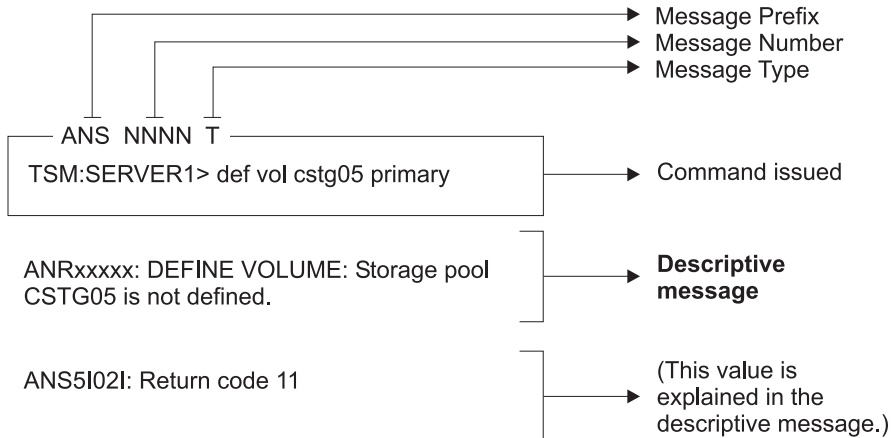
Message Prefix
Message Number
Message Type

ANS NNNN T

TSM:SERVER1> def vol cstg05 primary

Command issued

ANRxxxxx: DEFINE VOLUME: Storage pool CSTG05 is not defined.

**Descriptive message**

ANS5I02I: Return code 11

(This value is explained in the descriptive message.)